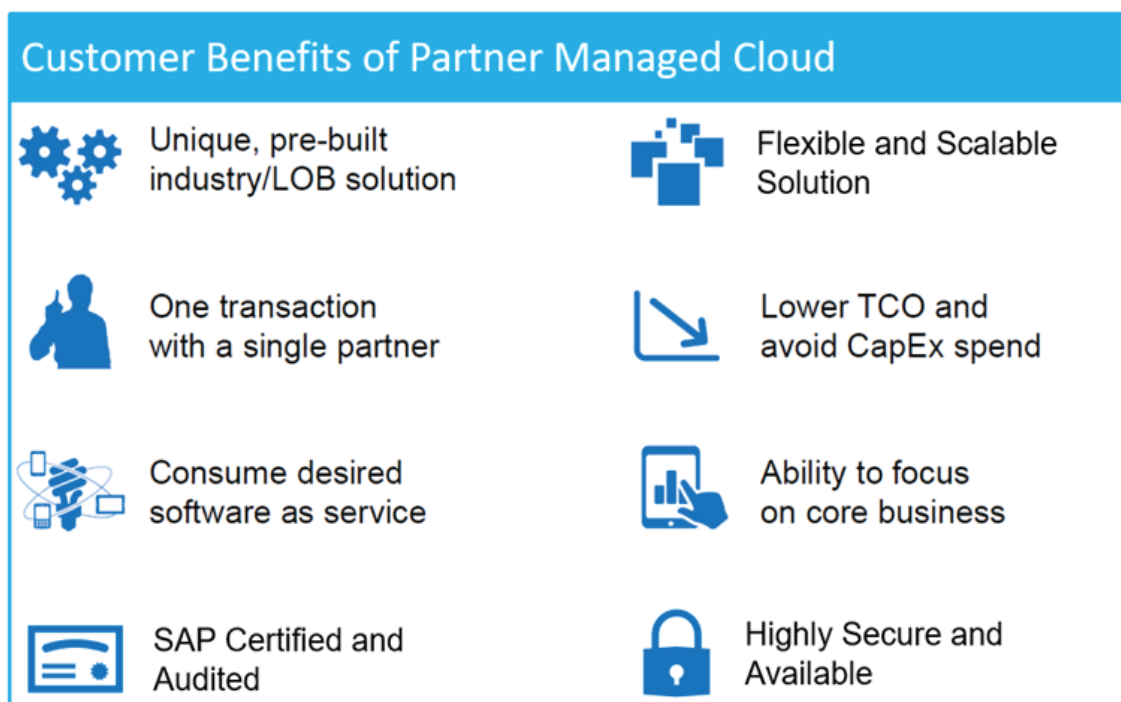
Customer Benefits of Partner Managed Cloud

Unique, pre-built industry/LOB solution

Flexible and Scalable Solution

One transaction with a single partner

Lower TCO and avoid CapEx spend

Consume desired software as service

Ability to focus on core business

SAP Certified and Audited

Highly Secure and Available